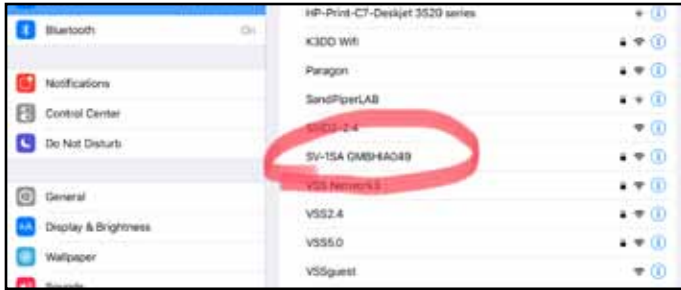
Bluetooth On

Notifications

Control Center

Do Not Disturb

General

Display & Brightness

Wallpaper

Sounds

HP-Print-C7-Deskjet 3520 series

K3DD Wifi

Paragon

SandPiperLAB

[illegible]2.4

SV-15A GMBHIA049

VSS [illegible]

VSS2.4

VSS5.0

VSSguest